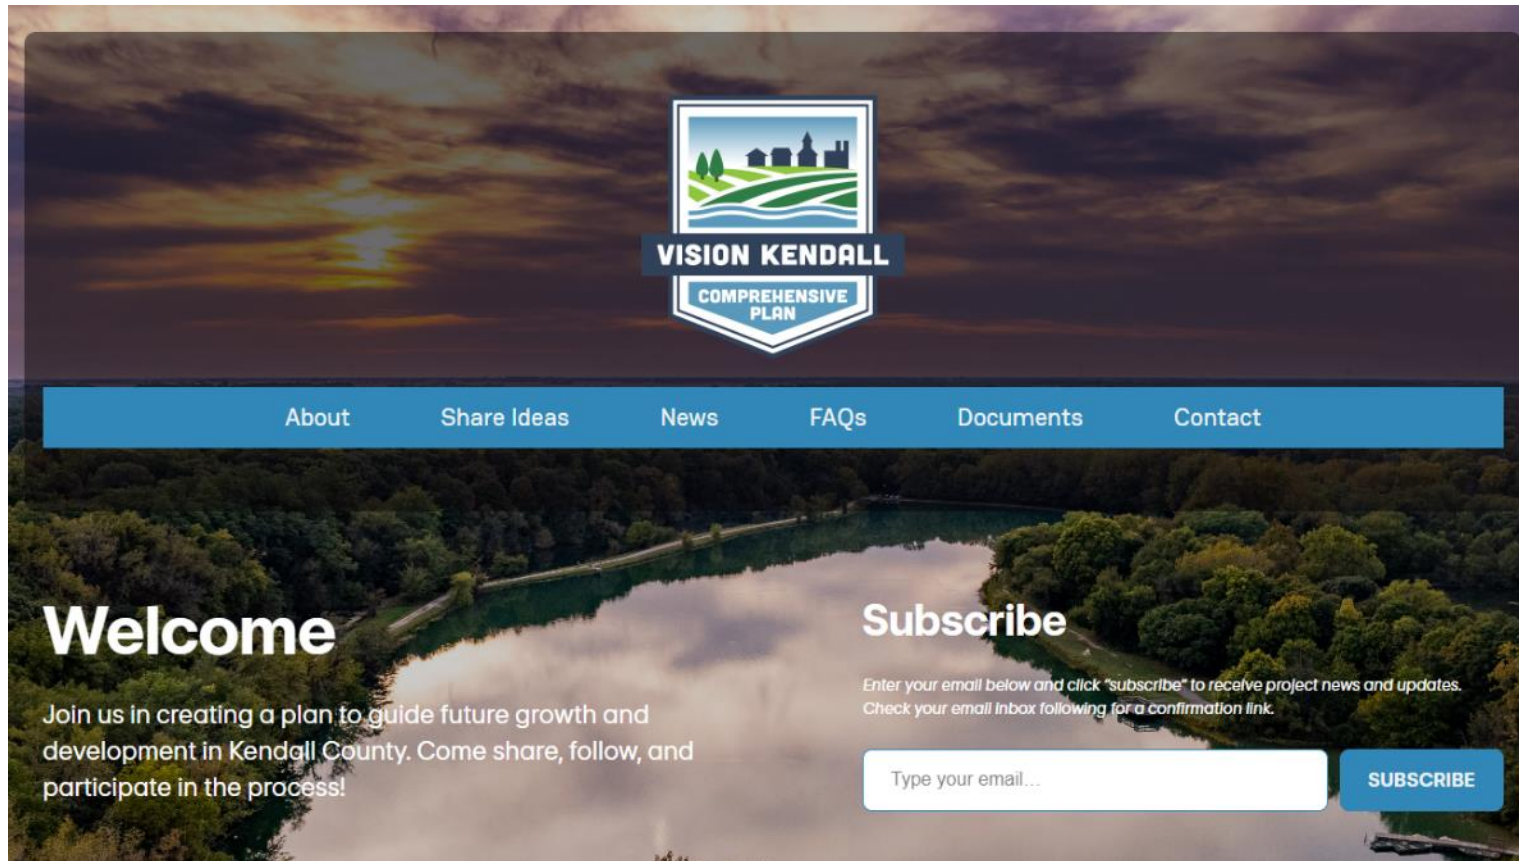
VISION KENDALL
COMPREHENSIVE PLAN

About Share Ideas News FAQs Documents Contact

Welcome

Join us in creating a plan to guide future growth and development in Kendall County. Come share, follow, and participate in the process!

Subscribe

Enter your email below and click "subscribe" to receive project news and updates. Check your email inbox following for a confirmation link.

Type your email...

SUBSCRIBE